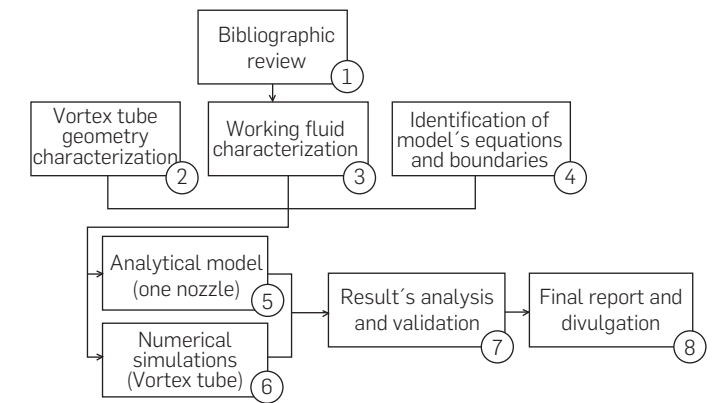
Bibliographic review
1

Vortex tube geometry characterization
2

Working fluid characterization
3

Identification of model´s equations and boundaries
4

Analytical model (one nozzle)
5

Numerical simulations (Vortex tube)
6

Result´s analysis and validation
7

Final report and divulgation
8